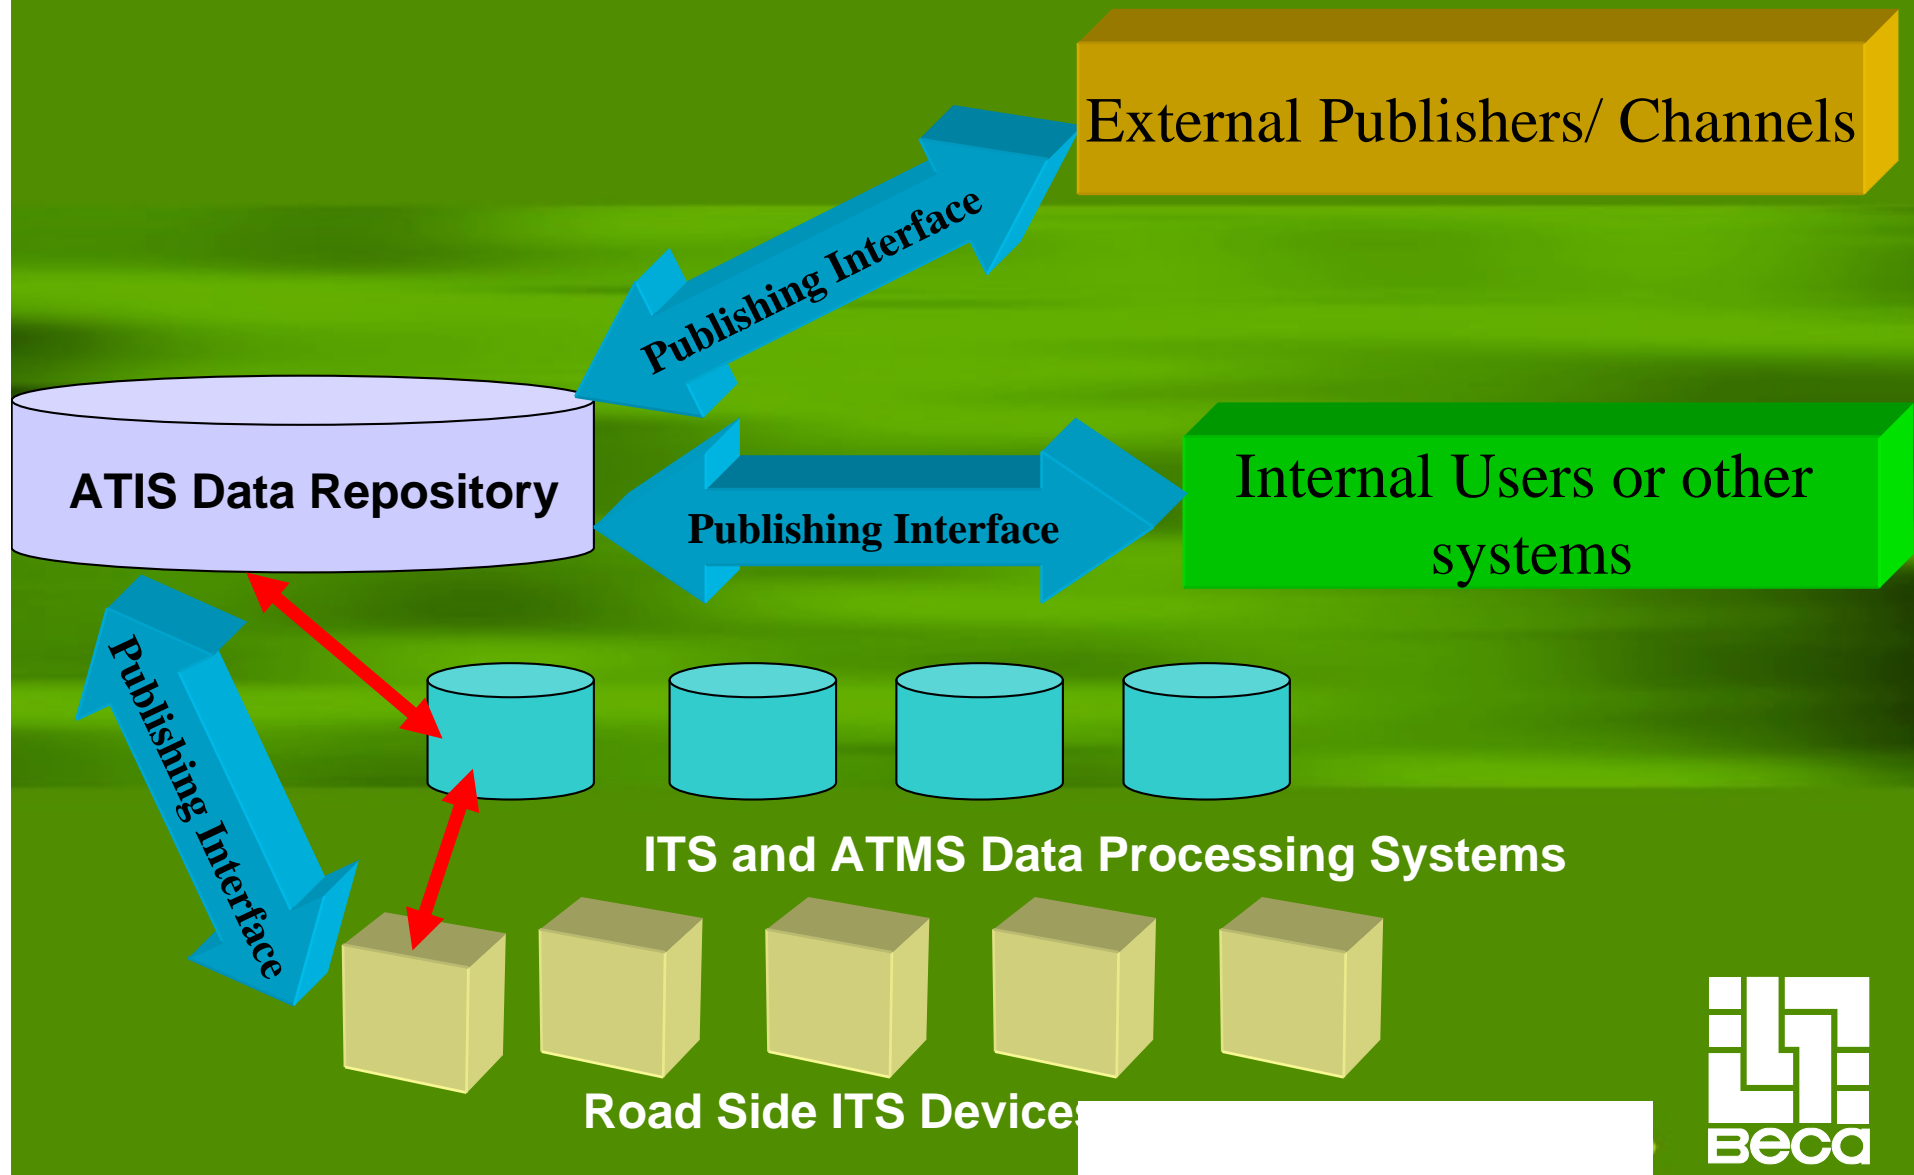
External Publishers/ Channels

Publishing Interface

ATIS Data Repository

Publishing Interface

Internal Users or other systems

Publishing Interface

ITS and ATMS Data Processing Systems

Road Side ITS Device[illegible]

Beca